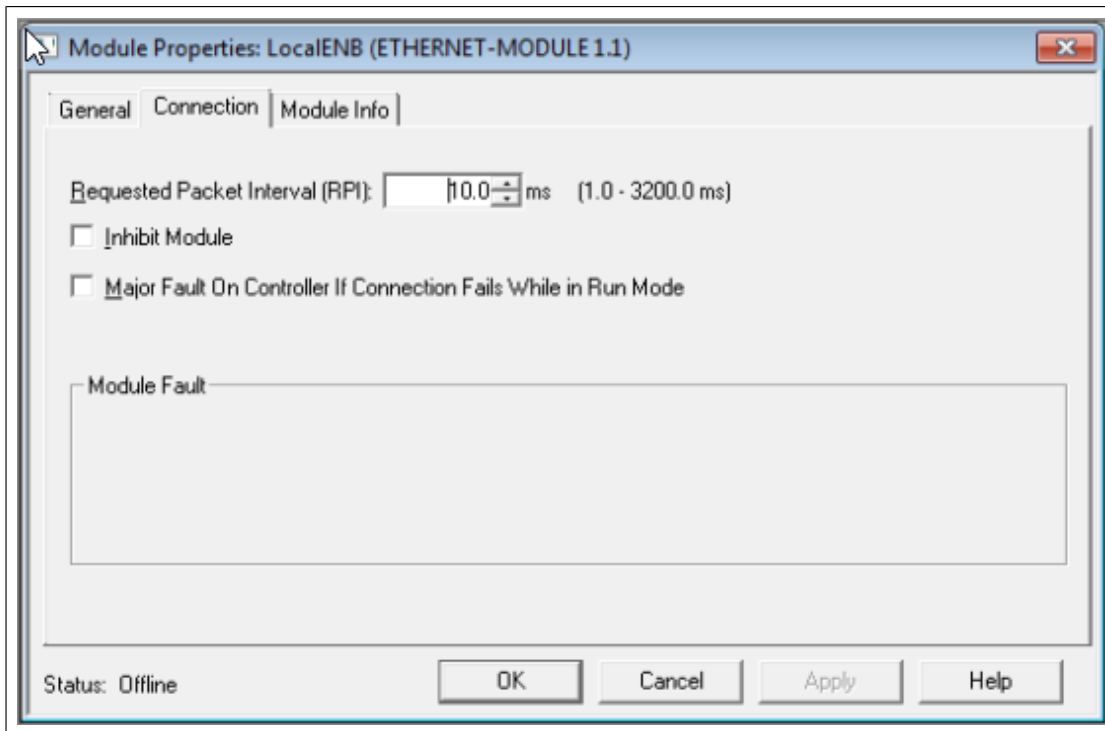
Module Properties: LocalENB (ETHERNET-MODULE 1.1)

General | Connection | Module Info

Requested Packet Interval (RPI): 10.0 ms (1.0 - 3200.0 ms)

Inhibit Module

Major Fault On Controller If Connection Fails While in Run Mode

Module Fault

Status: Offline

OK | Cancel | Apply | Help